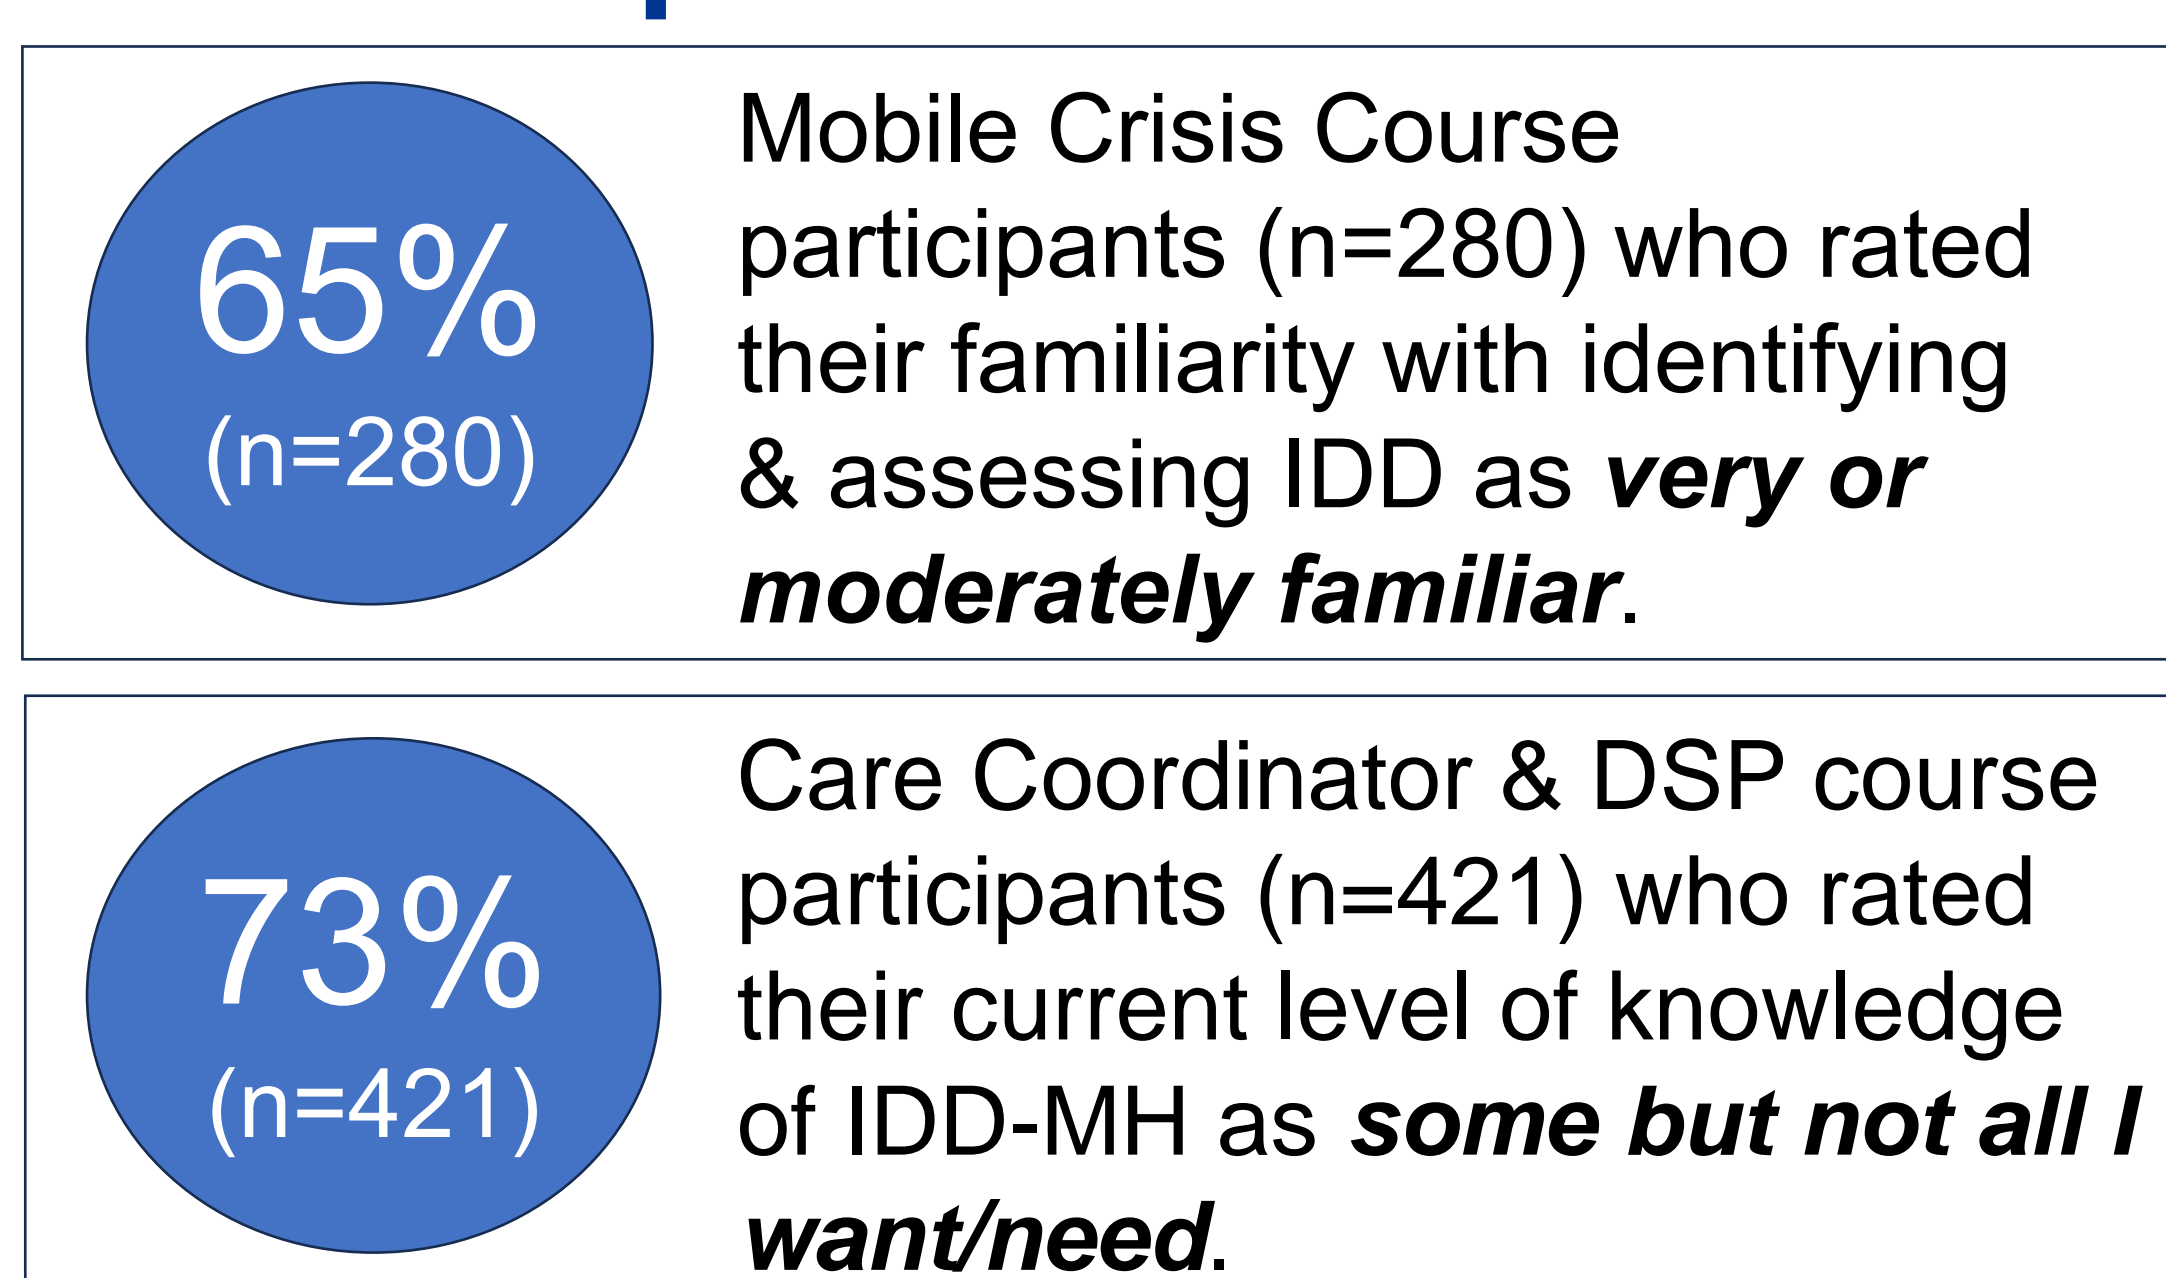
65%
(n=280)

Mobile Crisis Course participants (n=280) who rated their familiarity with identifying & assessing IDD as ***very or moderately familiar***.

73%
(n=421)

Care Coordinator & DSP course participants (n=421) who rated their current level of knowledge of IDD-MH as ***some but not all I want/need***.